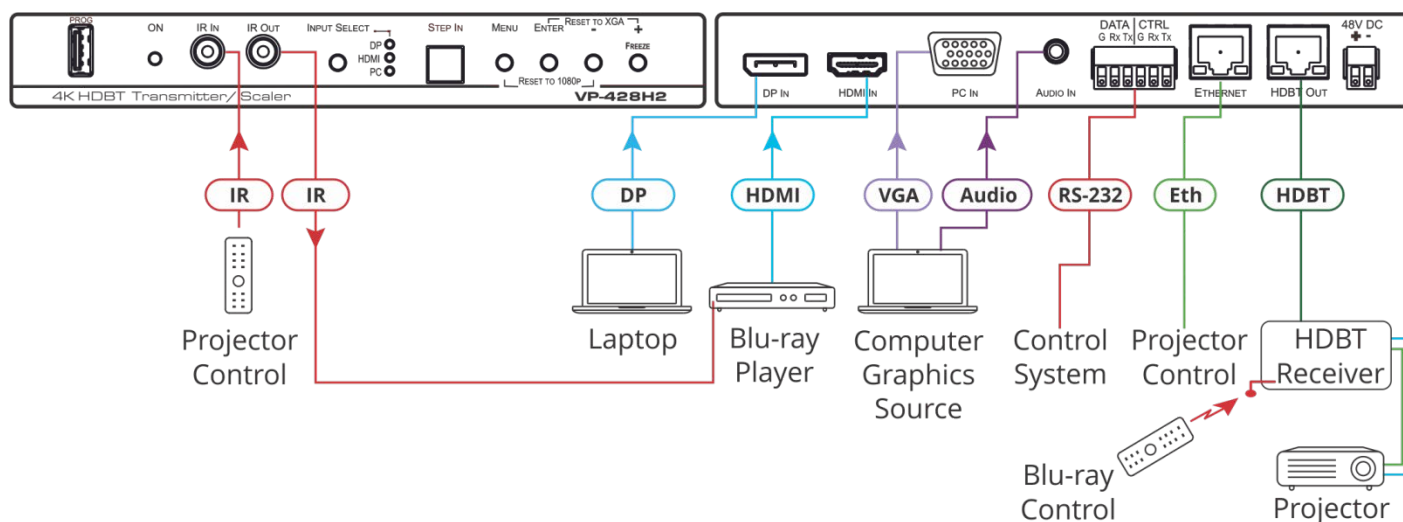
PROG
ON
IR IN
IR OUT
INPUT SELECT
DP
HDMI
PC
STEP IN
MENU
ENTER
RESET TO XGA
-
+
FREEZE
RESET TO 1080P
4K HDBT Transmitter/Scaler
VP-428H2

DP IN
HDMI IN
PC IN
AUDIO IN
DATA CTRL
G Rx Tx G Rx Tx
ETHERNET
HDBT OUT
48V DC
+ -

IR
IR
DP
HDMI
VGA
Audio
RS-232
Eth
HDBT

Projector Control
Laptop
Blu-ray Player
Computer Graphics Source
Control System
Projector Control
HDBT Receiver
Blu-ray Control
Projector